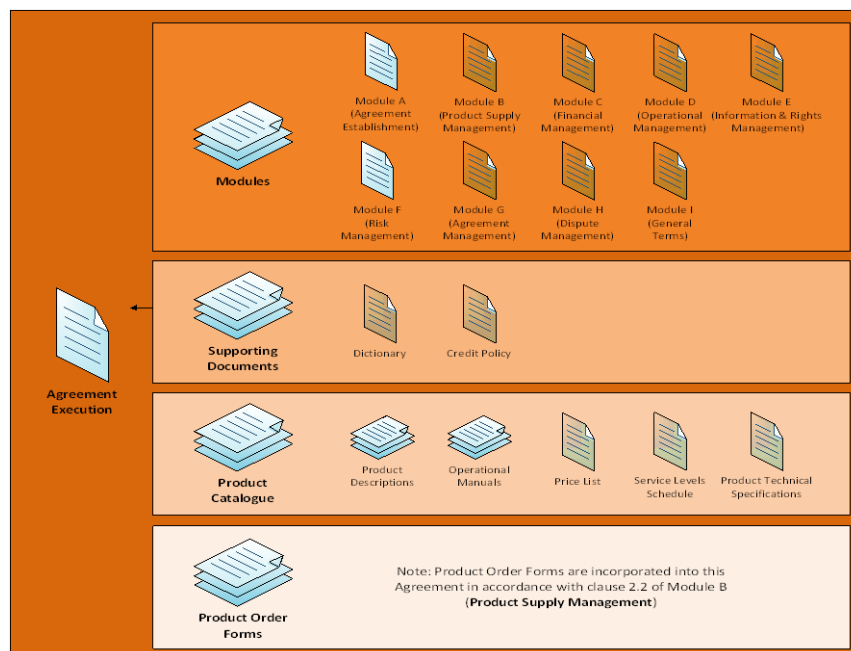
Modules

Module A (Agreement Establishment)

Module B (Product Supply Management)

Module C (Financial Management)

Module D (Operational Management)

Module E (Information & Rights Management)

Module F (Risk Management)

Module G (Agreement Management)

Module H (Dispute Management)

Module I (General Terms)

Agreement Execution

Supporting Documents

Dictionary

Credit Policy

Product Catalogue

Product Descriptions

Operational Manuals

Price List

Service Levels Schedule

Product Technical Specifications

Product Order Forms

Note: Product Order Forms are incorporated into this Agreement in accordance with clause 2.2 of Module B (**Product Supply Management**)